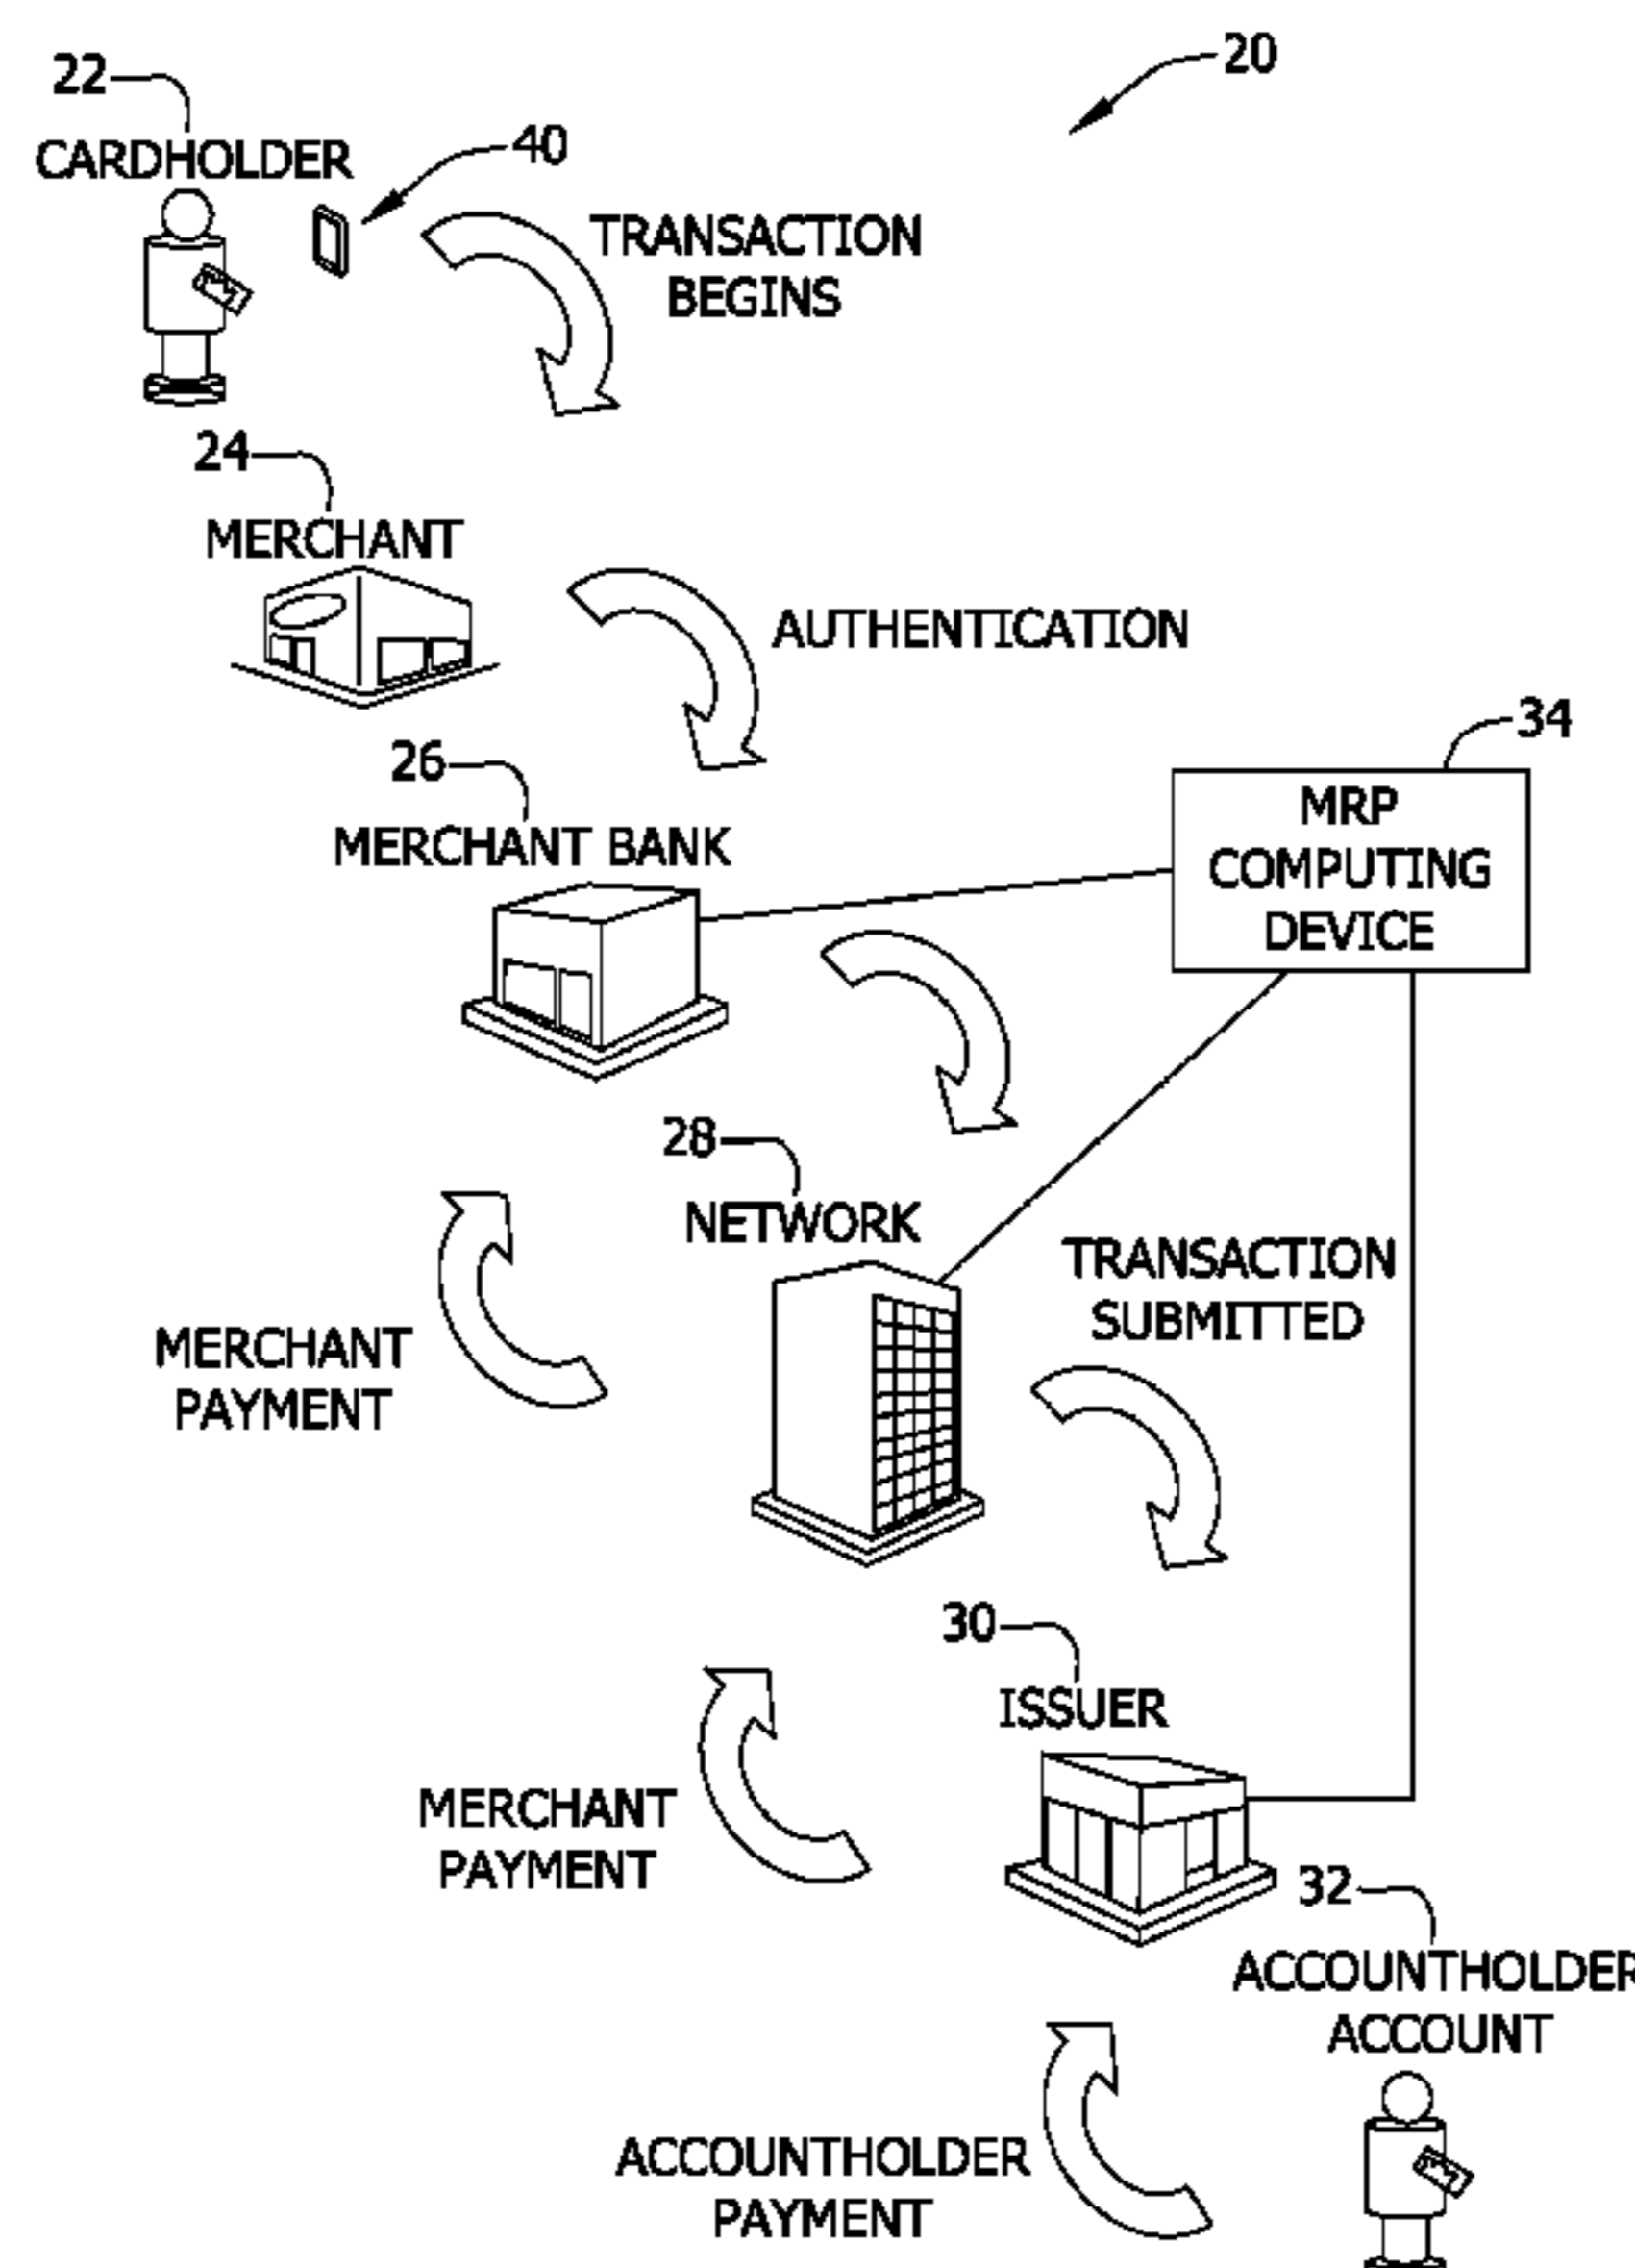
20

22
CARDHOLDER

40

TRANSACTION BEGINS

24
MERCHANT

AUTHENTICATION

34
MRP COMPUTING DEVICE

26
MERCHANT BANK

28
NETWORK

TRANSACTION SUBMITTED

MERCHANT PAYMENT

30
ISSUER

MERCHANT PAYMENT

32
ACCOUNTHOLDER ACCOUNT

ACCOUNTHOLDER PAYMENT